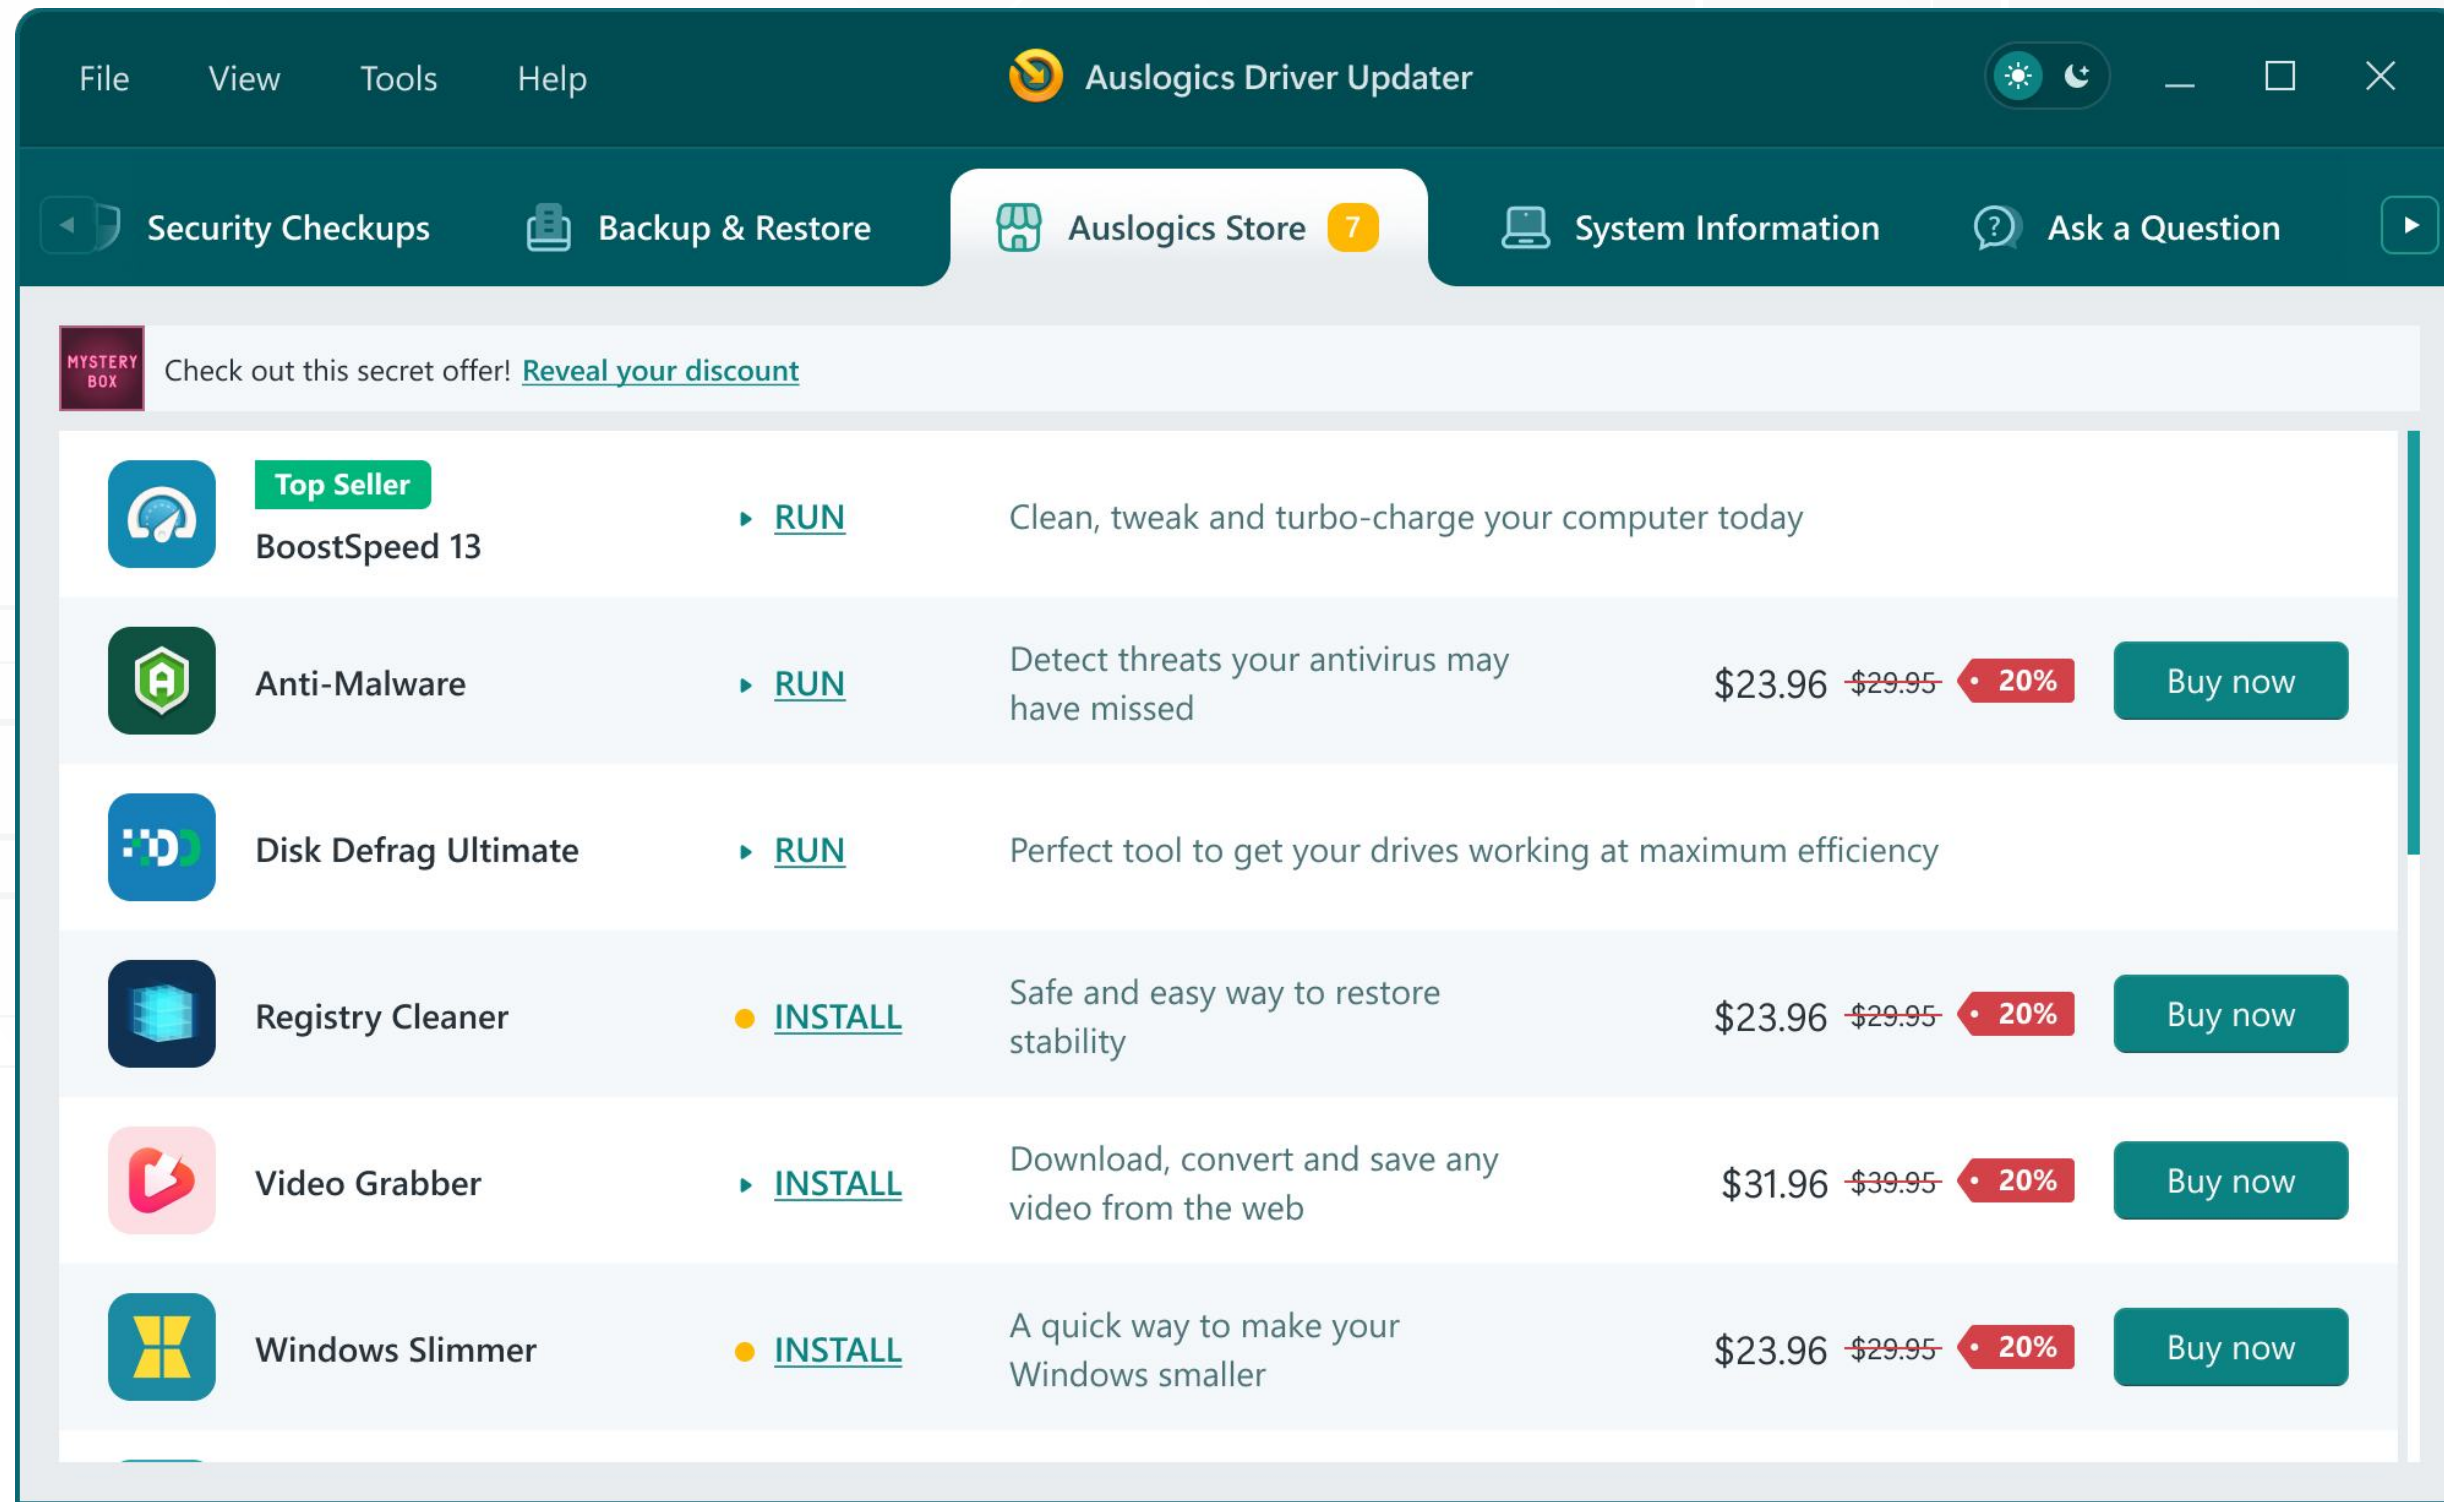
File View Tools Help

Auslogics Driver Updater

Security Checkups Backup & Restore Auslogics Store 7 System Information Ask a Question

MYSTERY BOX Check out this secret offer! Reveal your discount

| | | | | |
|---|---|---|---|---|
| Top Seller BoostSpeed 13 | RUN | Clean, tweak and turbo-charge your computer today | | |
| Anti-Malware | RUN | Detect threats your antivirus may have missed | $23.96 ~~$29.95~~ 20% | Buy now |
| Disk Defrag Ultimate | RUN | Perfect tool to get your drives working at maximum efficiency | | |
| Registry Cleaner | INSTALL | Safe and easy way to restore stability | $23.96 ~~$29.95~~ 20% | Buy now |
| Video Grabber | INSTALL | Download, convert and save any video from the web | $31.96 ~~$39.95~~ 20% | Buy now |
| Windows Slimmer | INSTALL | A quick way to make your Windows smaller | $23.96 ~~$29.95~~ 20% | Buy now |